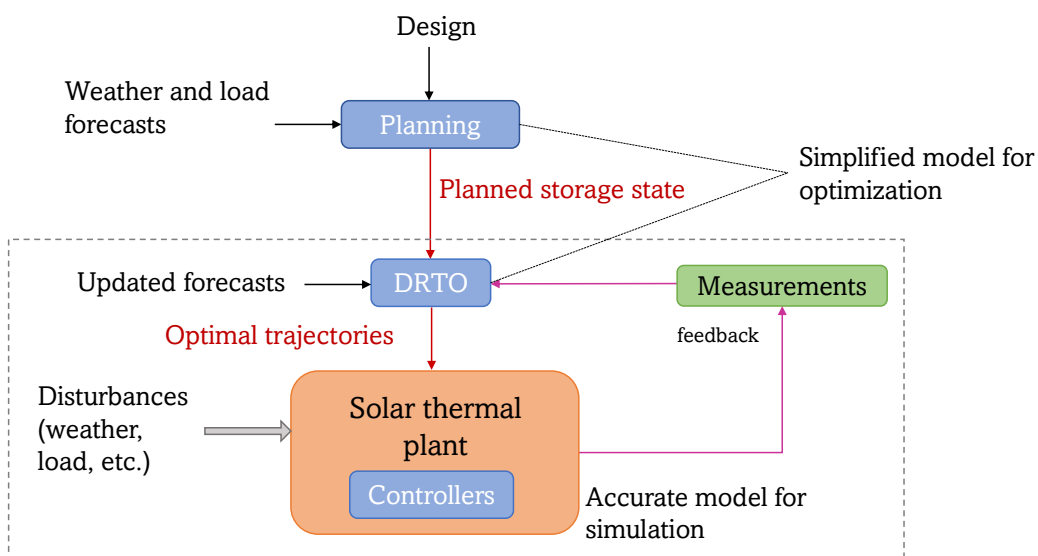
Design

Weather and load forecasts

Planning

Simplified model for optimization

Planned storage state

Updated forecasts

DRTO

Measurements

feedback

Optimal trajectories

Disturbances (weather, load, etc.)

Solar thermal plant

Controllers

Accurate model for simulation